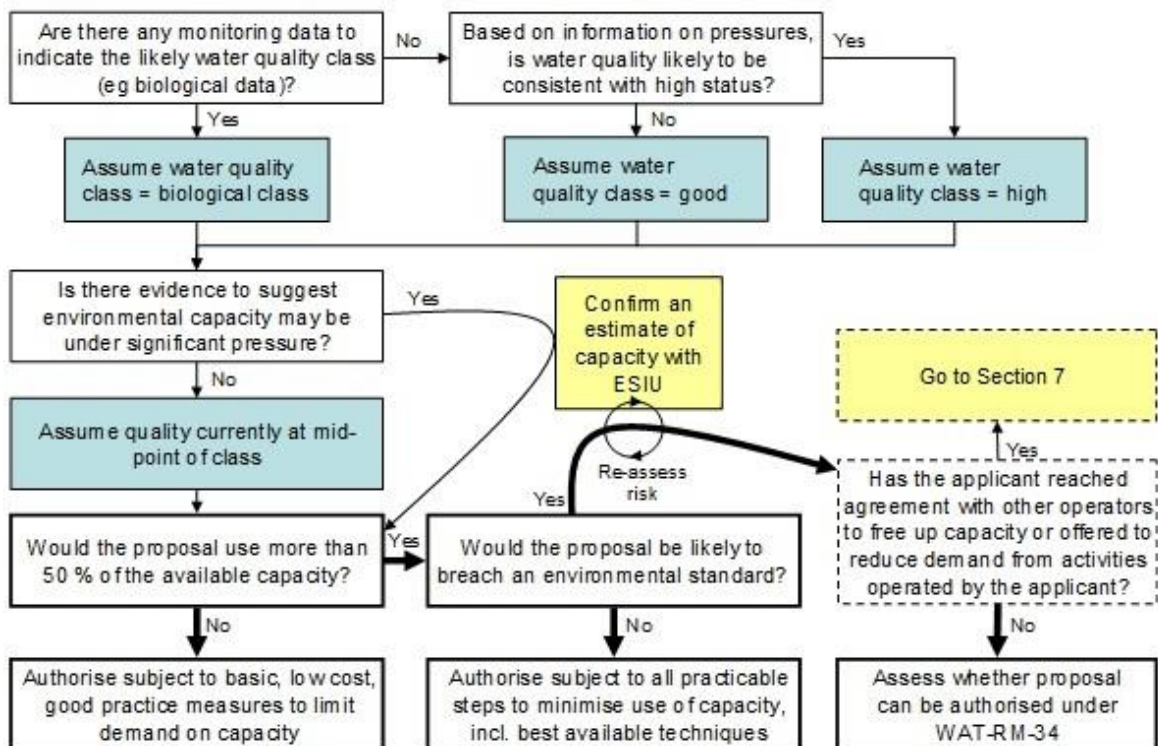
Are there any monitoring data to indicate the likely water quality class (eg biological data)?

No

Based on information on pressures, is water quality likely to be consistent with high status?

Yes

Yes

No

Assume water quality class = biological class

Assume water quality class = good

Assume water quality class = high

Is there evidence to suggest environmental capacity may be under significant pressure?

Yes

Confirm an estimate of capacity with ESIU

Go to Section 7

No

Assume quality currently at mid-point of class

Re-assess risk

Yes

Has the applicant reached agreement with other operators to free up capacity or offered to reduce demand from activities operated by the applicant?

Yes

Would the proposal use more than 50 % of the available capacity?

Yes

Would the proposal be likely to breach an environmental standard?

No

No

No

Authorise subject to basic, low cost, good practice measures to limit demand on capacity

Authorise subject to all practicable steps to minimise use of capacity, incl. best available techniques

Assess whether proposal can be authorised under WAT-RM-34